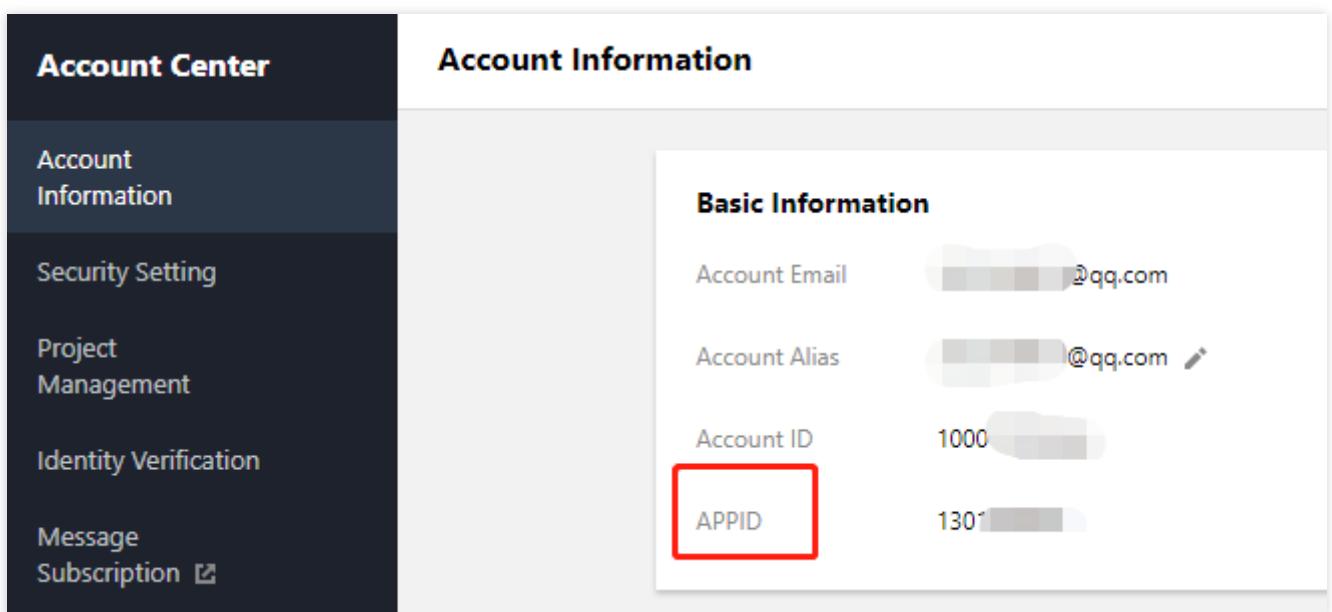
Account Center

Account Information

Security Setting

Project Management

Identity Verification

Message Subscription

Account Information

Basic Information

Account Email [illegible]@qq.com

Account Alias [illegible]@qq.com

Account ID 1000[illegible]

APPID 1301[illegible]